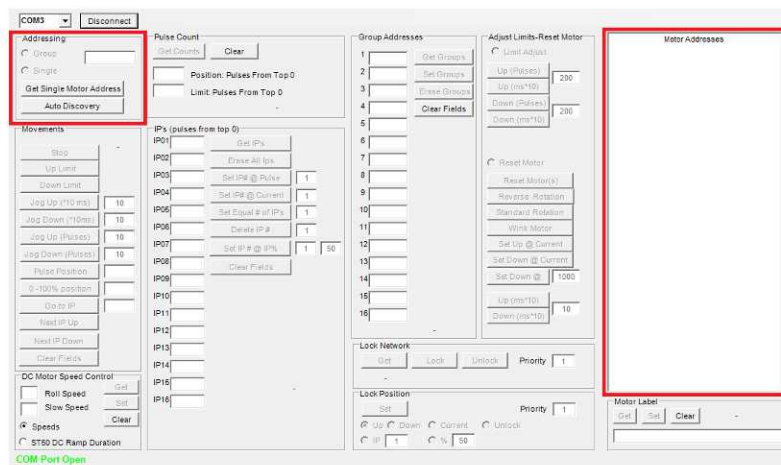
COM3 Disconnect

Addressing
Group
Single
Get Single Motor Address
Auto Discovery

Movements
Stop
Up Limit
Down Limit
Jog Up (*10 ms) 10
Jog Down (*10ms) 10
Jog Up (Pulses) 10
Jog Down (Pulses) 10
Pulse Position
0-100% position
Go to IP
Next IP Up
Next IP Down
Clear Fields

DC Motor Speed Control
Roll Speed Get
Slow Speed Set
Speeds Clear
ST50 DC Ramp Duration

Pulse Count
Get Counts Clear
Position: Pulses From Top 0
Limit: Pulses From Top 0

IP's (pulses from top 0)
IP01 Get IPs
IP02 Erase All Ips
IP03 Set IP# @ Pulse 1
IP04 Set IP# @ Current 1
IP05 Set Equal # of IP's 1
IP06 Delete IP# 1
IP07 Set IP # @ IP% 1 50
IP08 Clear Fields
IP09
IP10
IP11
IP12
IP13
IP14
IP15
IP16

Group Addresses
1 Get Groups
2 Set Groups
3 Erase Groups
4 Clear Fields
5
6
7
8
9
10
11
12
13
14
15
16

Adjust Limits-Reset Motor
Limit Adjust
Up (Pulses) 200
Up (ms*10)
Down (Pulses) 200
Down (ms*10)

Reset Motor
Reset Motor(s)
Reverse Rotation
Standard Rotation
Wink Motor
Set Up @ Current
Set Down @ Current
Set Down @ 1000
Up (ms*10) 10
Down (ms*10)

Lock Network
Get Lock Unlock Priority 1

Lock Position
Set Priority 1
Up Down Current Unlock
IP 1 % 50

Motor Addresses

Motor Label
Get Set Clear

COM Port Open